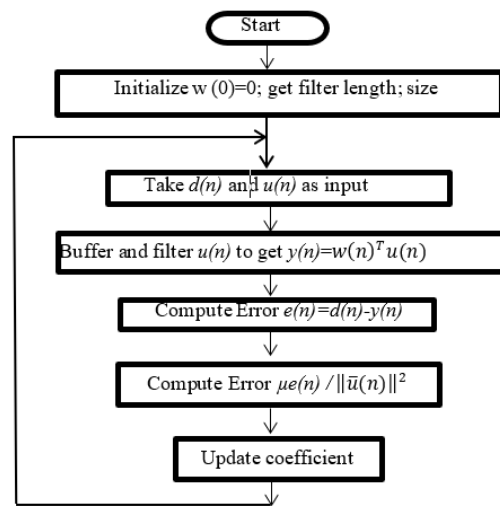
Start

Initialize w (0)=0; get filter length; size

Take $d(n)$ and $u(n)$ as input

Buffer and filter $u(n)$ to get $y(n)=w(n)^T u(n)$

Compute Error $e(n)=d(n)-y(n)$

Compute Error $\mu e(n) / \|\bar{u}(n)\|^2$

Update coefficient